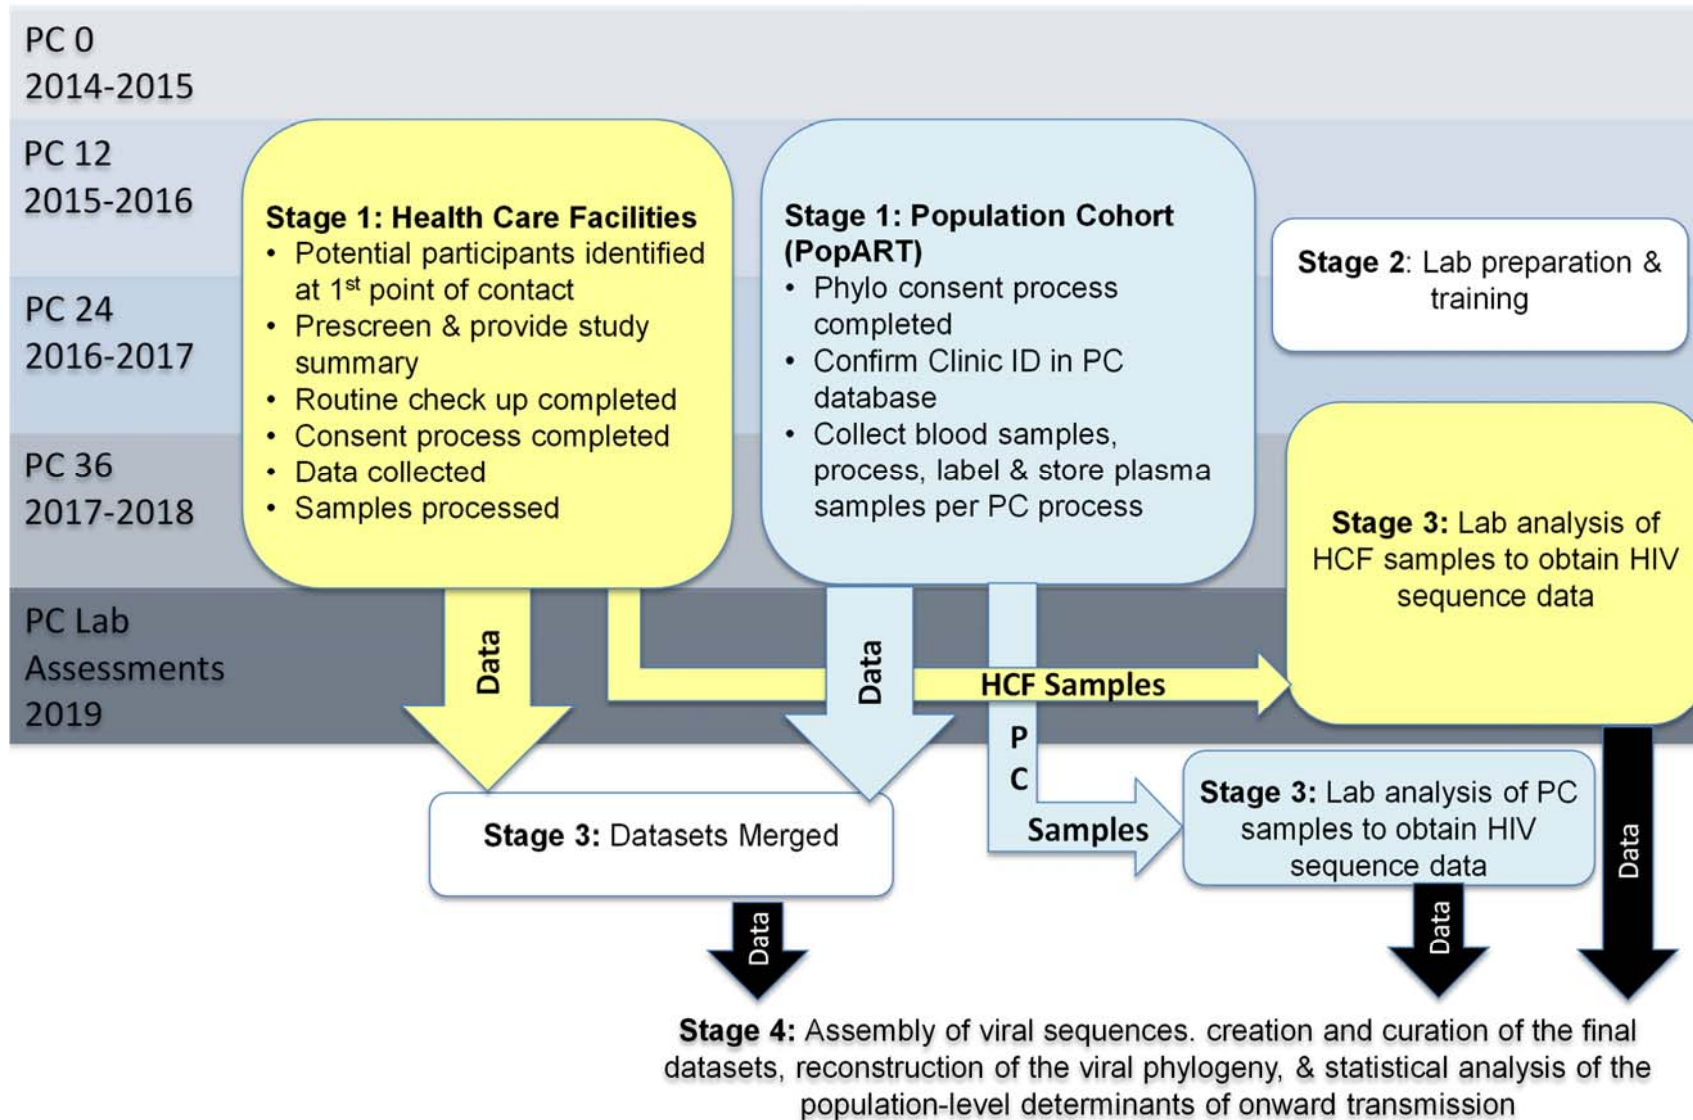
PC 0
2014-2015

PC 12
2015-2016

PC 24
2016-2017

PC 36
2017-2018

PC Lab Assessments
2019

**Stage 1: Health Care Facilities**
• Potential participants identified at 1$^{st}$ point of contact
• Prescreen & provide study summary
• Routine check up completed
• Consent process completed
• Data collected
• Samples processed

**Stage 1: Population Cohort (PopART)**
• Phylo consent process completed
• Confirm Clinic ID in PC database
• Collect blood samples, process, label & store plasma samples per PC process

**Stage 2**: Lab preparation & training

**Stage 3:** Lab analysis of HCF samples to obtain HIV sequence data

Data

Data

HCF Samples

P
C
Samples

**Stage 3:** Datasets Merged

**Stage 3:** Lab analysis of PC samples to obtain HIV sequence data

Data

Data

Data

**Stage 4:** Assembly of viral sequences. creation and curation of the final datasets, reconstruction of the viral phylogeny, & statistical analysis of the population-level determinants of onward transmission